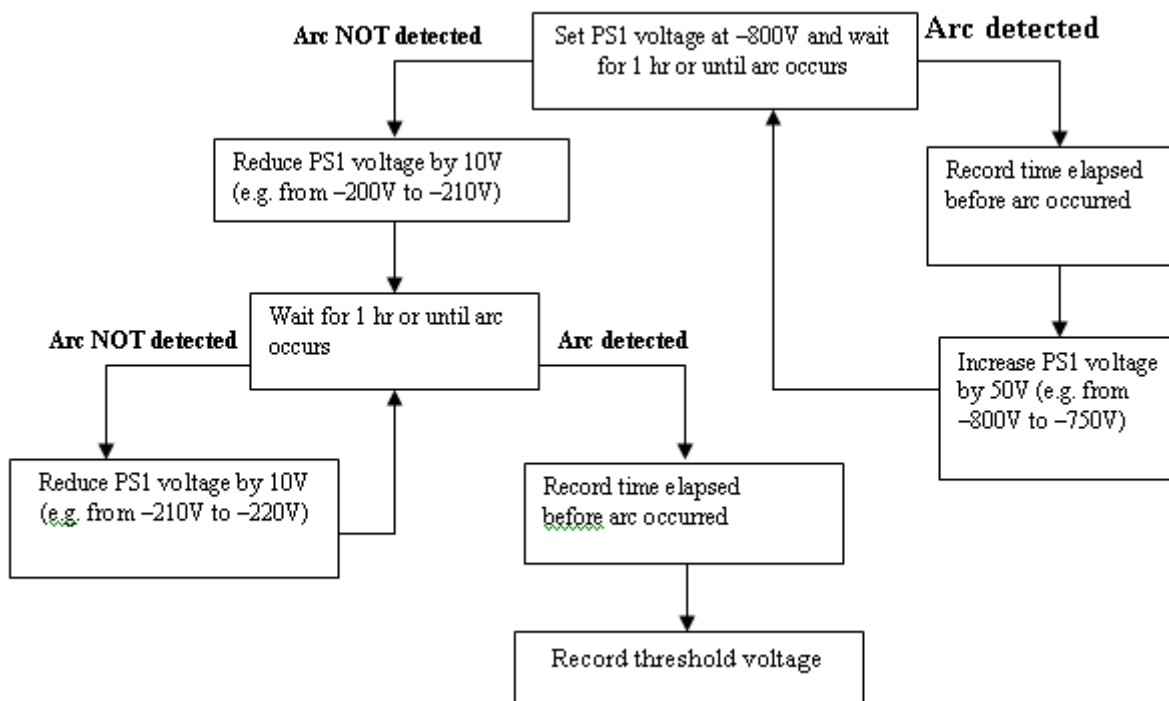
Arc NOT detected

Set PS1 voltage at –800V and wait for 1 hr or until arc occurs

Arc detected

Reduce PS1 voltage by 10V (e.g. from –200V to –210V)

Record time elapsed before arc occurred

Wait for 1 hr or until arc occurs

Arc NOT detected

Arc detected

Increase PS1 voltage by 50V (e.g. from –800V to –750V)

Reduce PS1 voltage by 10V (e.g. from –210V to –220V)

Record time elapsed before arc occurred

Record threshold voltage